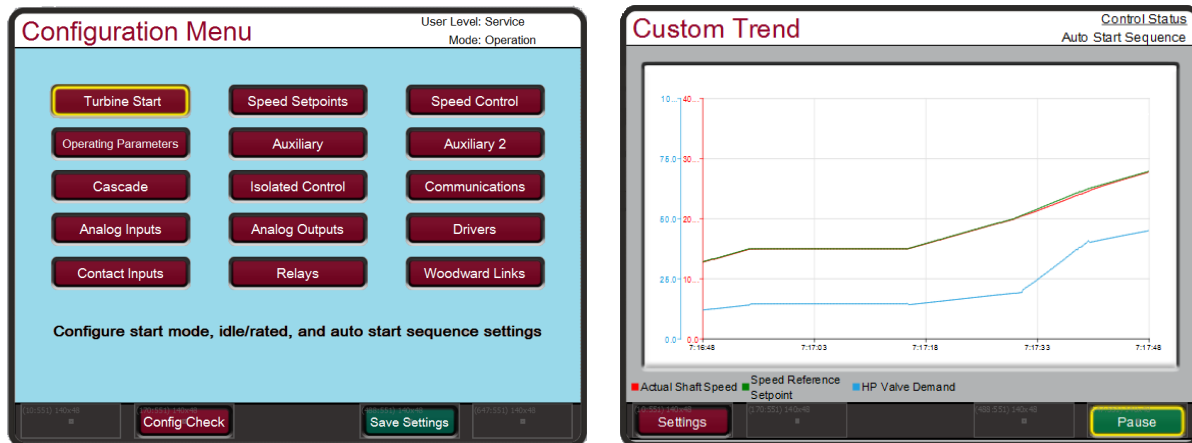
Configuration Menu
User Level: Service
Mode: Operation

Turbine Start
Speed Setpoints
Speed Control
Operating Parameters
Auxiliary
Auxiliary 2
Cascade
Isolated Control
Communications
Analog Inputs
Analog Outputs
Drivers
Contact Inputs
Relays
Woodward Links

Configure start mode, idle/rated, and auto start sequence settings

(10,551) 140x48
(20,551) 140x48
Config Check
(480,551) 140x48
Save Settings
(647,551) 140x48

Custom Trend
Control Status
Auto Start Sequence

10.
40
75.0
30
50.0
20
25.0
10
0.0
0.0
7:16:48
7:17:03
7:17:18
7:17:33
7:17:48

Actual Shaft Speed
Speed Reference Setpoint
HP Valve Demand

(10,551) 140x48
Settings
(170,551) 140x48
(488,551) 140x48
Pause